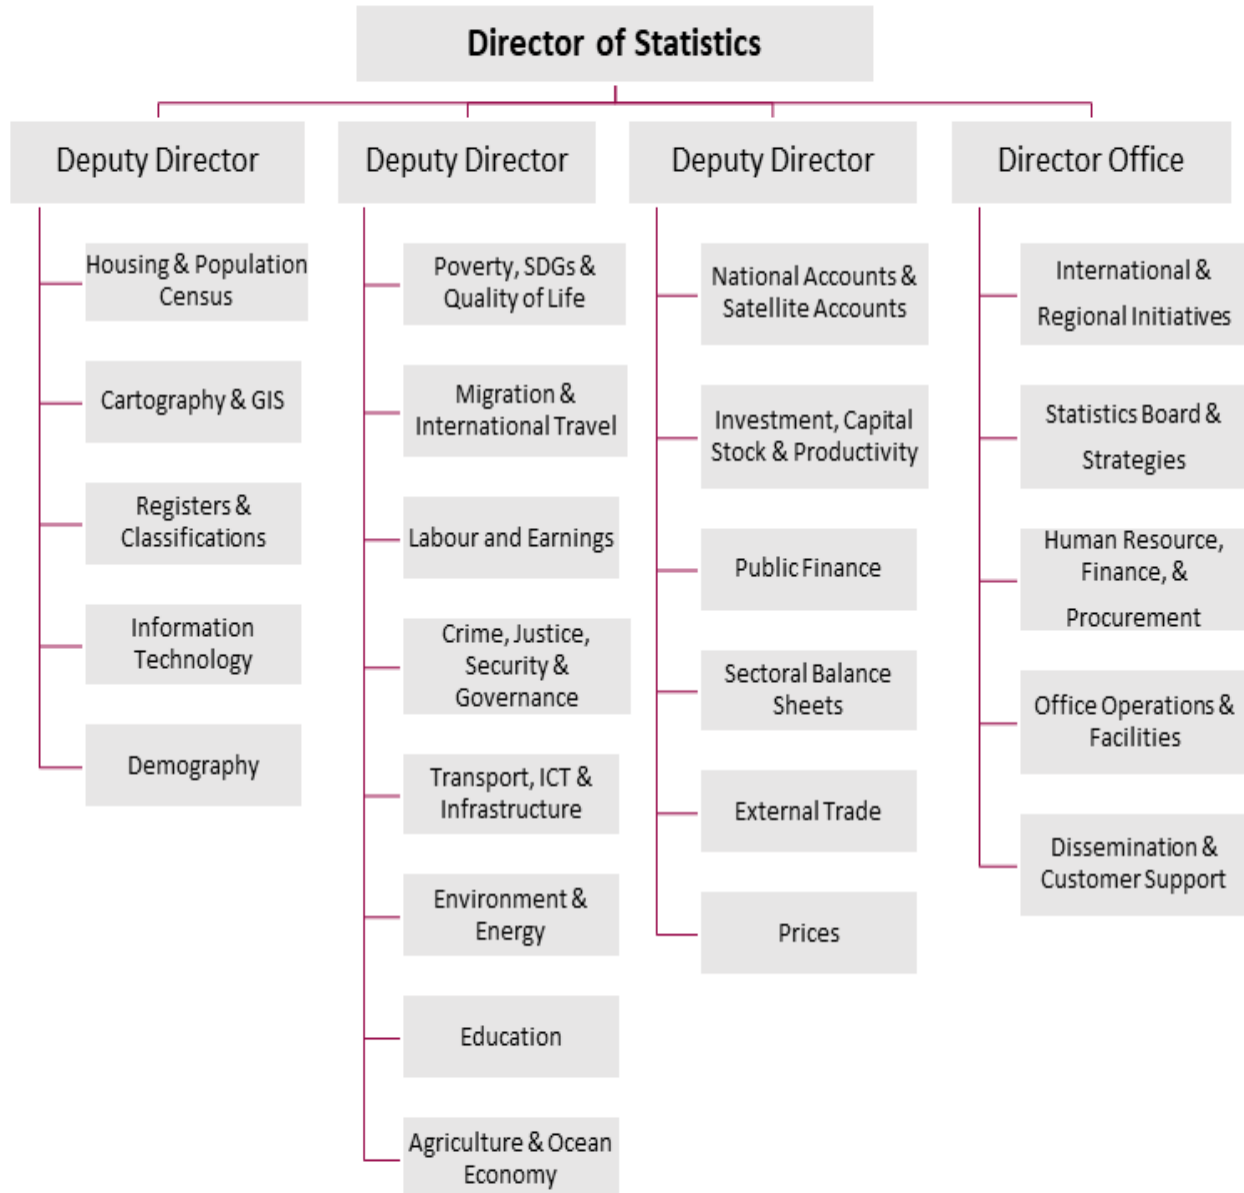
Director of Statistics

Deputy Director

Housing & Population Census

Cartography & GIS

Registers & Classifications

Information Technology

Demography

Deputy Director

Poverty, SDGs & Quality of Life

Migration & International Travel

Labour and Earnings

Crime, Justice, Security & Governance

Transport, ICT & Infrastructure

Environment & Energy

Education

Agriculture & Ocean Economy

Deputy Director

National Accounts & Satellite Accounts

Investment, Capital Stock & Productivity

Public Finance

Sectoral Balance Sheets

External Trade

Prices

Director Office

International & Regional Initiatives

Statistics Board & Strategies

Human Resource, Finance, & Procurement

Office Operations & Facilities

Dissemination & Customer Support